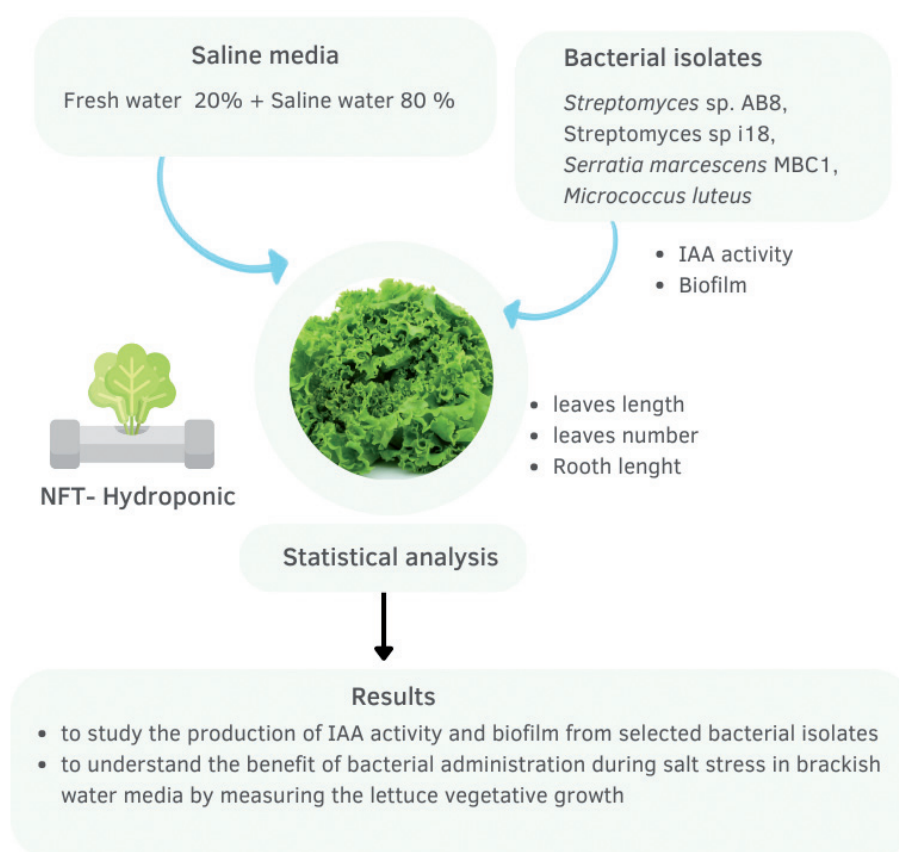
Saline media

Fresh water 20% + Saline water 80 %

Bacterial isolates

*Streptomyces* sp. AB8,
Streptomyces sp i18,
*Serratia marcescens* MBC1,
*Micrococcus luteus*

- IAA activity
- Biofilm

- leaves length
- leaves number
- Rooth lenght

NFT- Hydroponic

Statistical analysis

Results

- to study the production of IAA activity and biofilm from selected bacterial isolates
- to understand the benefit of bacterial administration during salt stress in brackish water media by measuring the lettuce vegetative growth